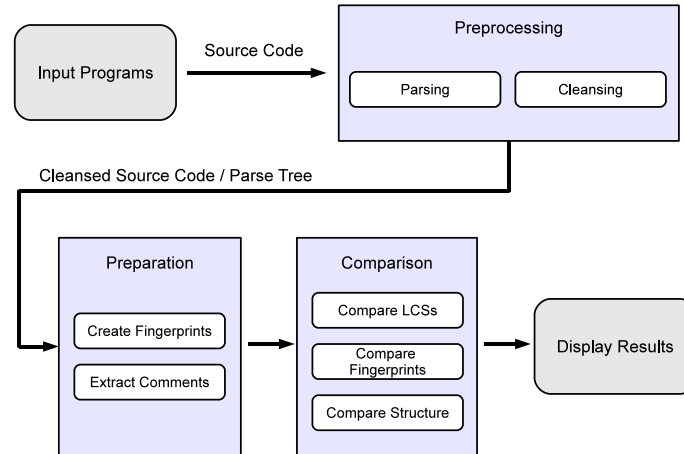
Input Programs

Source Code

Preprocessing

Parsing

Cleansing

Cleansed Source Code / Parse Tree

Preparation

Create Fingerprints

Extract Comments

Comparison

Compare LCSs

Compare Fingerprints

Compare Structure

Display Results